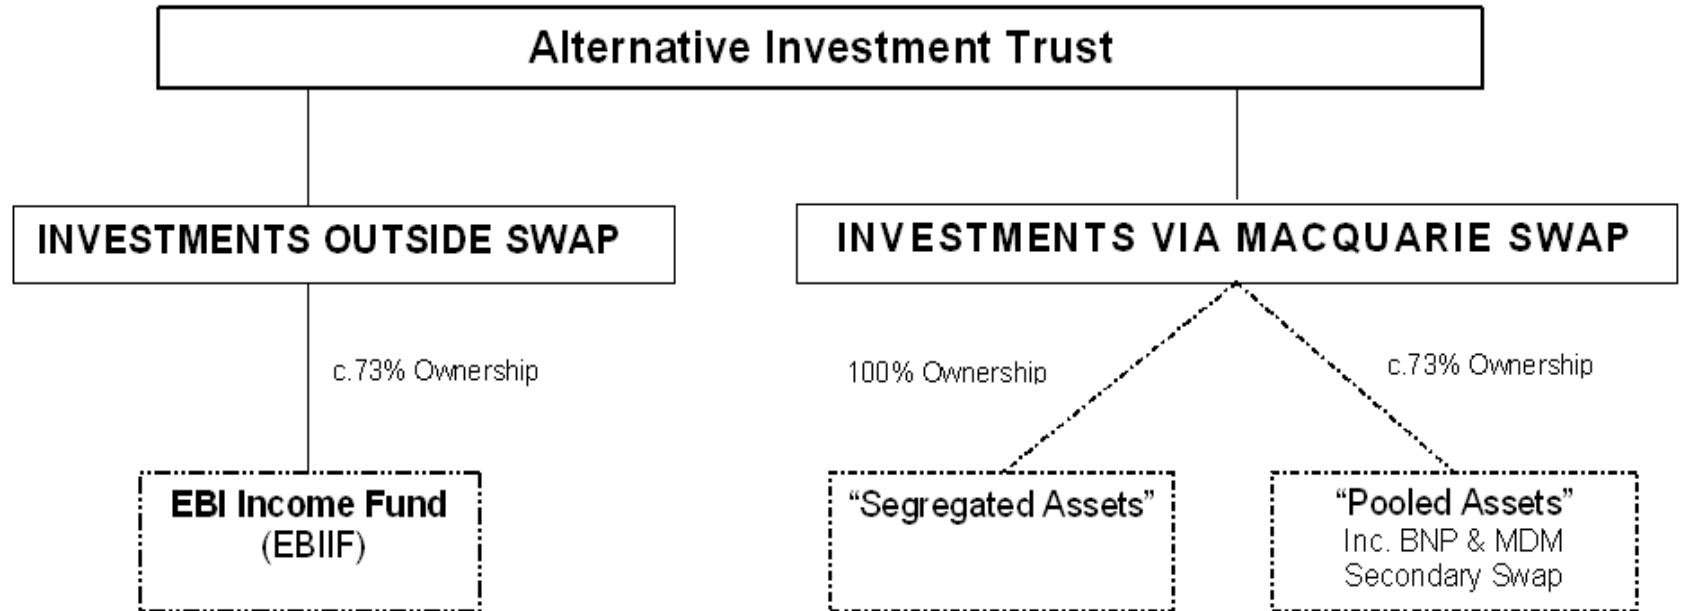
Alternative Investment Trust

INVESTMENTS OUTSIDE SWAP

INVESTMENTS VIA MACQUARIE SWAP

c.73% Ownership

100% Ownership

c.73% Ownership

EBI Income Fund (EBIIF)

“Segregated Assets”

“Pooled Assets” Inc. BNP & MDM Secondary Swap